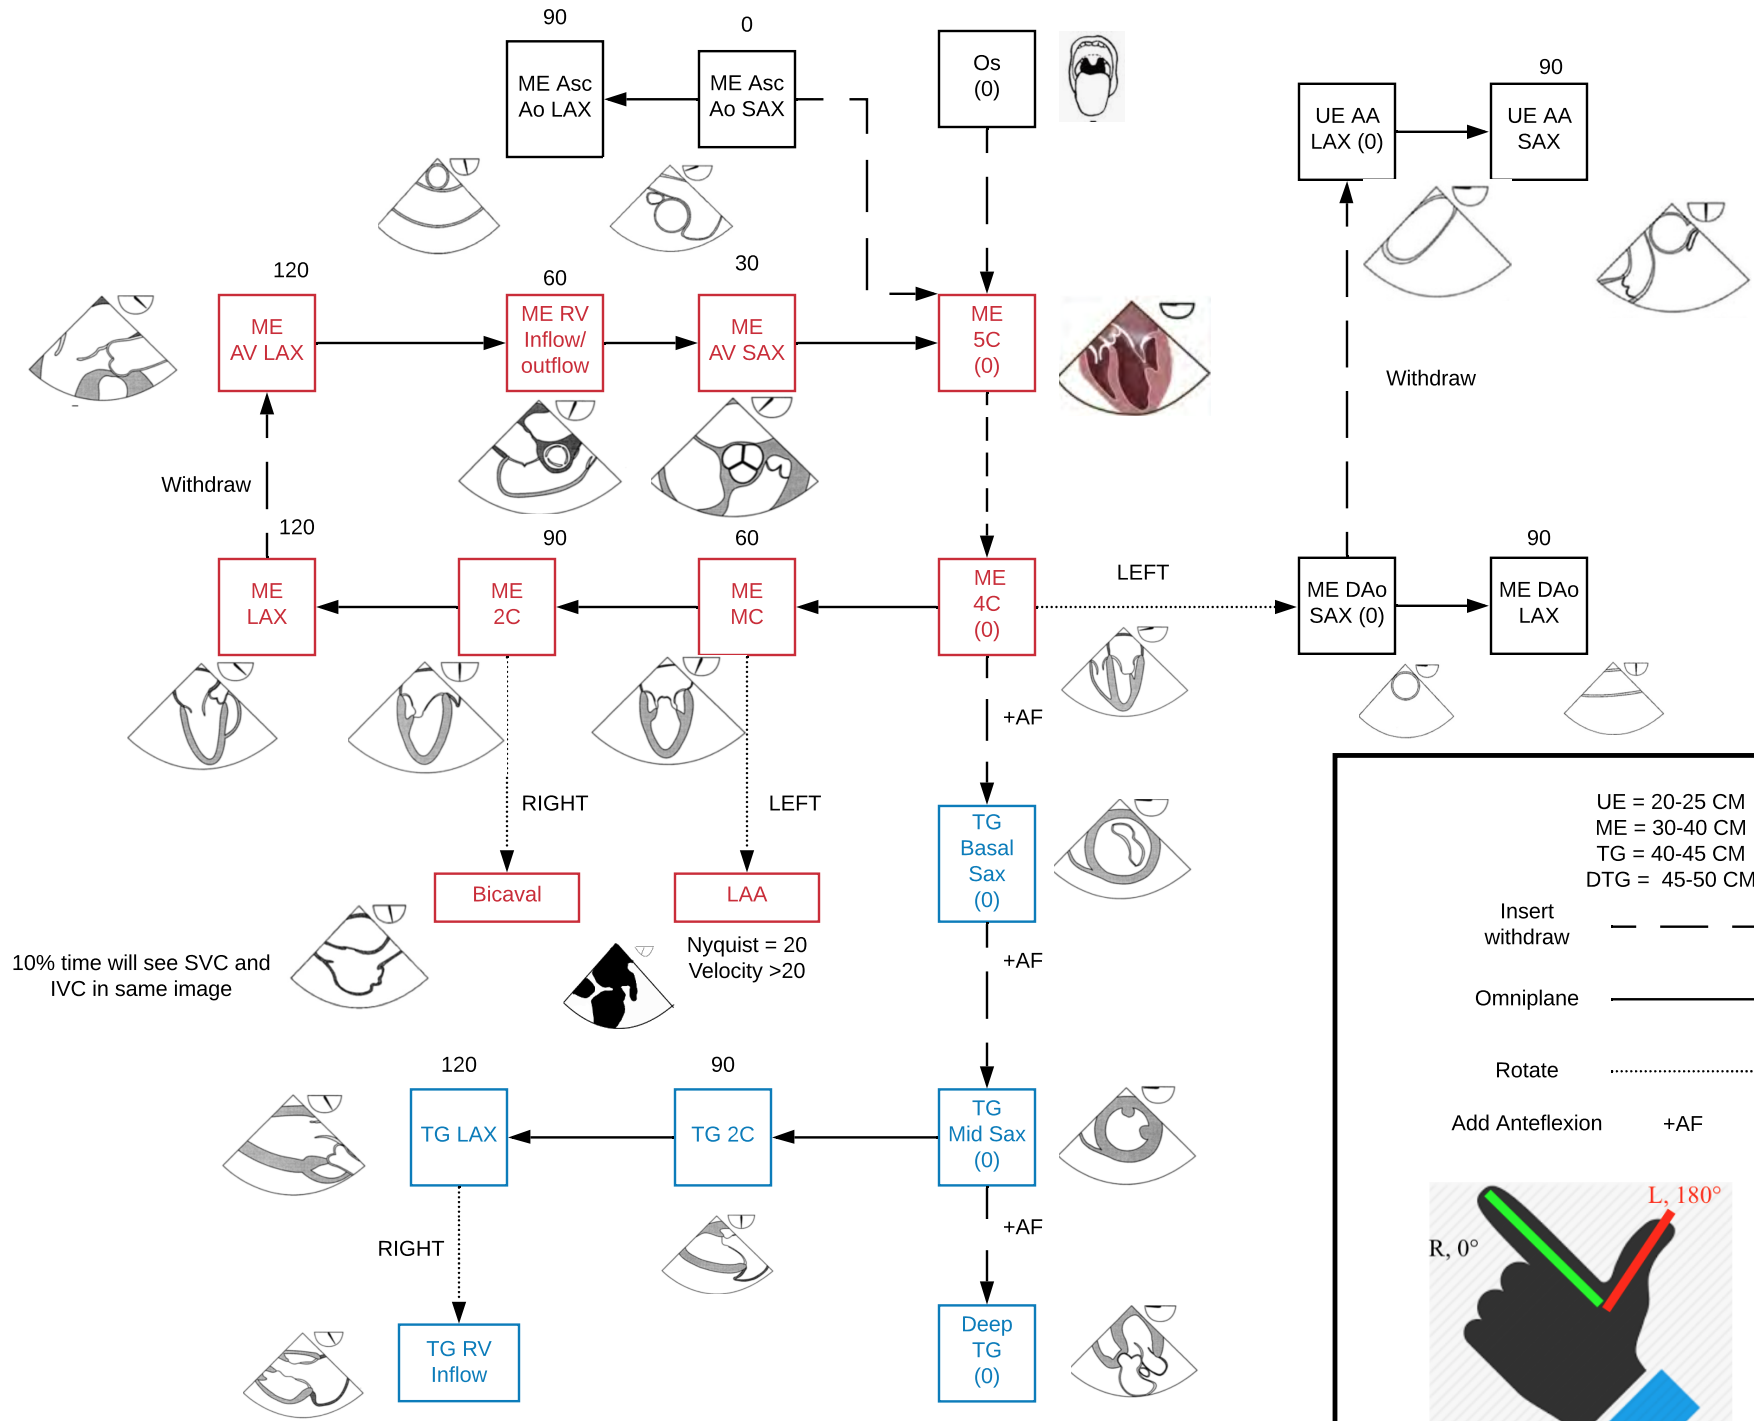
90

ME Asc Ao LAX

0

ME Asc Ao SAX

Os (0)

90

UE AA LAX (0)

UE AA SAX

120

ME AV LAX

60

ME RV Inflow/ outflow

30

ME AV SAX

ME 5C (0)

Withdraw

Withdraw

120

ME LAX

90

ME 2C

60

ME MC

ME 4C (0)

LEFT

ME DAo SAX (0)

90

ME DAo LAX

+AF

RIGHT

LEFT

Bicaval

LAA

TG Basal Sax (0)

UE = 20-25 CM
ME = 30-40 CM
TG = 40-45 CM
DTG = 45-50 CM

Insert withdraw

Omniplane

Rotate

Add Anteflexion +AF

10% time will see SVC and IVC in same image

Nyquist = 20
Velocity >20

+AF

120

TG LAX

90

TG 2C

TG Mid Sax (0)

+AF

RIGHT

TG RV Inflow

Deep TG (0)

L, 180°

R, 0°